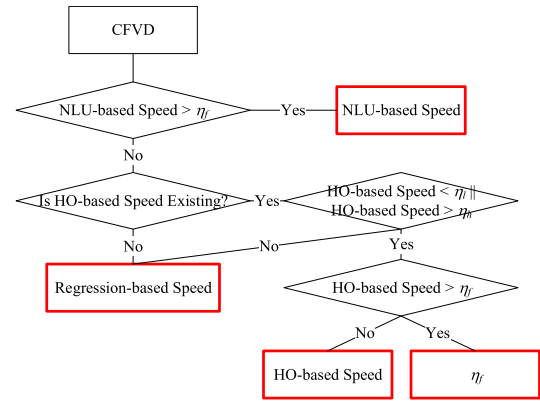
CFVD

NLU-based Speed > $\eta_f$

Yes

NLU-based Speed

No

Is HO-based Speed Existing?

Yes

HO-based Speed < $\eta_l$ || HO-based Speed > $\eta_h$

No

No

Yes

Regression-based Speed

HO-based Speed > $\eta_f$

No

Yes

HO-based Speed

$\eta_f$